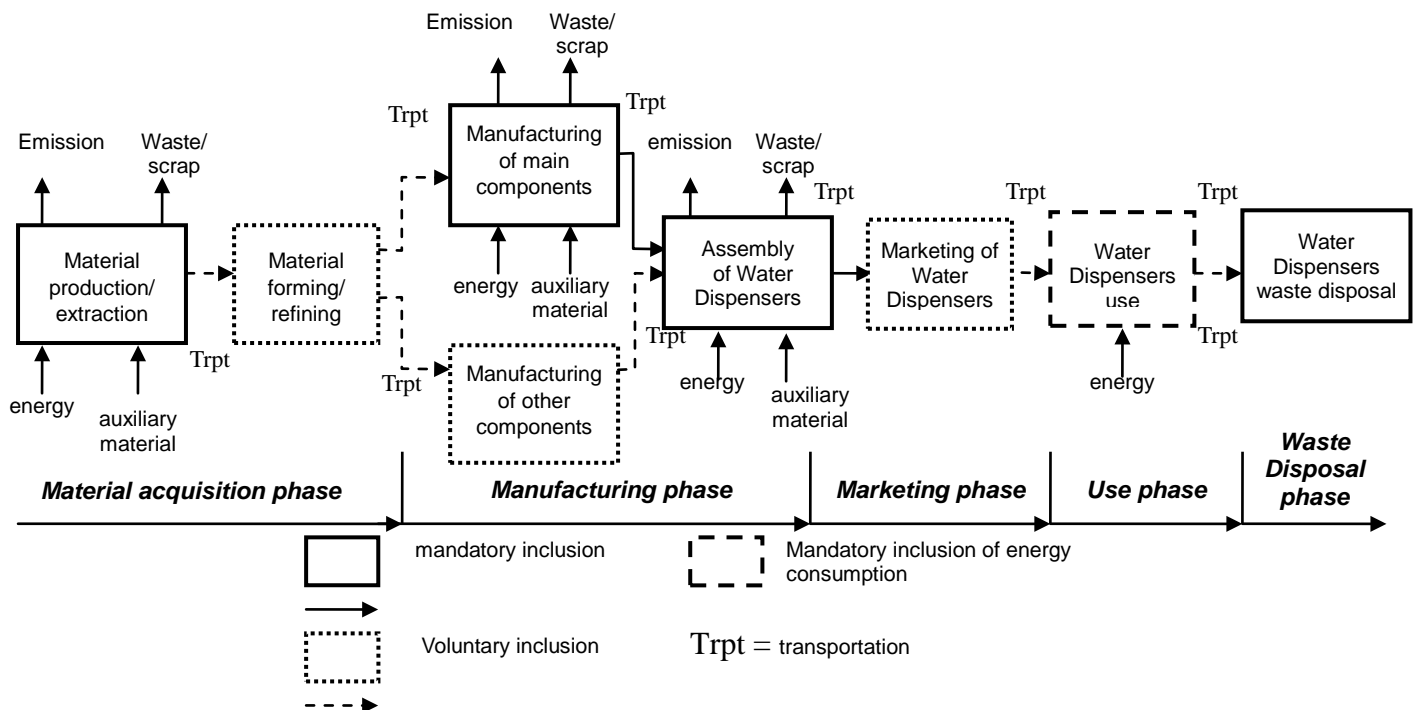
Emission

Waste/ scrap

Trpt

Manufacturing of main components

Trpt

Emission

Waste/ scrap

emission

Waste/ scrap

Trpt

Trpt

Trpt

Material production/ extraction

Material forming/ refining

energy

auxiliary material

Assembly of Water Dispensers

Marketing of Water Dispensers

Water Dispensers use

Water Dispensers waste disposal

Trpt

Trpt

Trpt

energy

auxiliary material

Trpt

Manufacturing of other components

energy

auxiliary material

energy

Material acquisition phase

Manufacturing phase

Marketing phase

Use phase

Waste Disposal phase

mandatory inclusion

Mandatory inclusion of energy consumption

Voluntary inclusion

Trpt = transportation